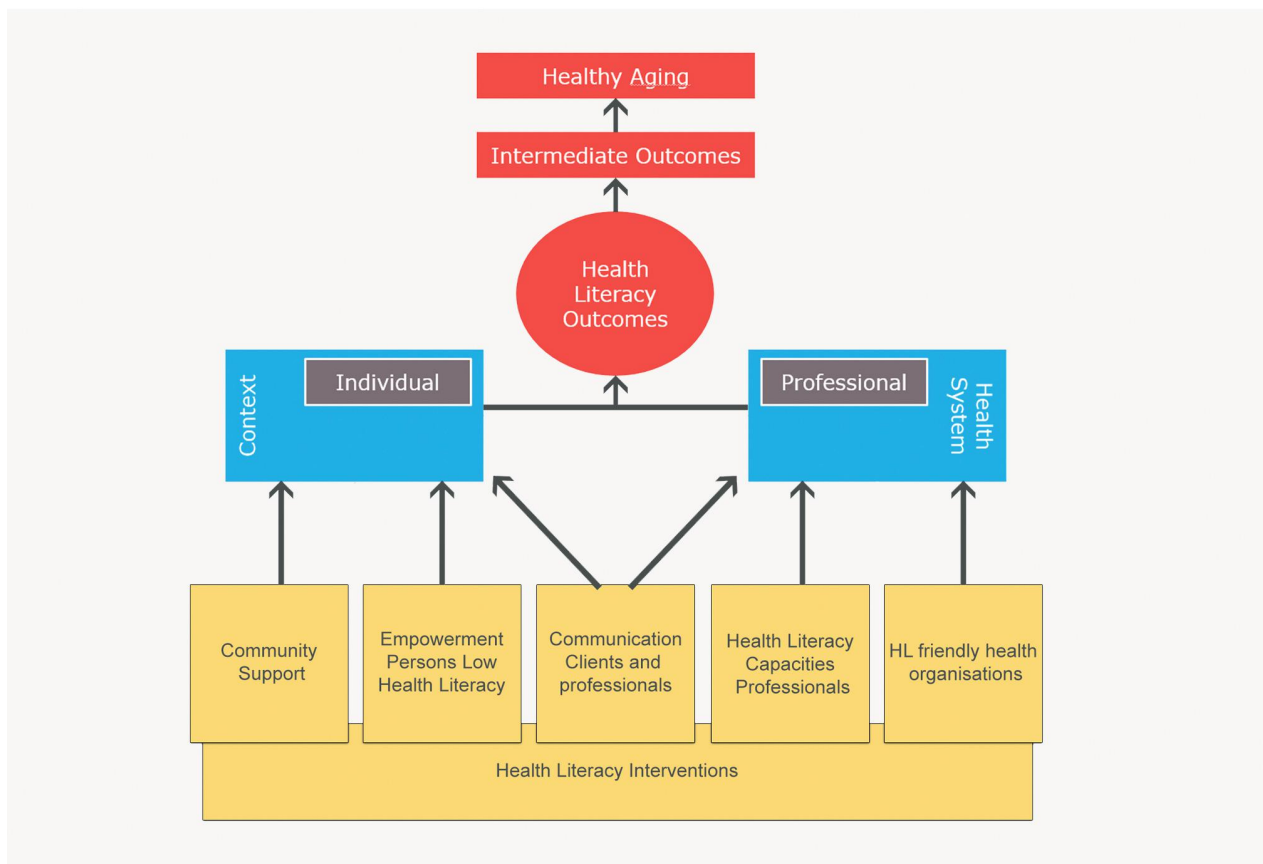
Healthy Aging

Intermediate Outcomes

Health Literacy Outcomes

Context

Individual

Professional

Health System

Community Support

Empowerment Persons Low Health Literacy

Communication Clients and professionals

Health Literacy Capacities Professionals

HL friendly health organisations

Health Literacy Interventions